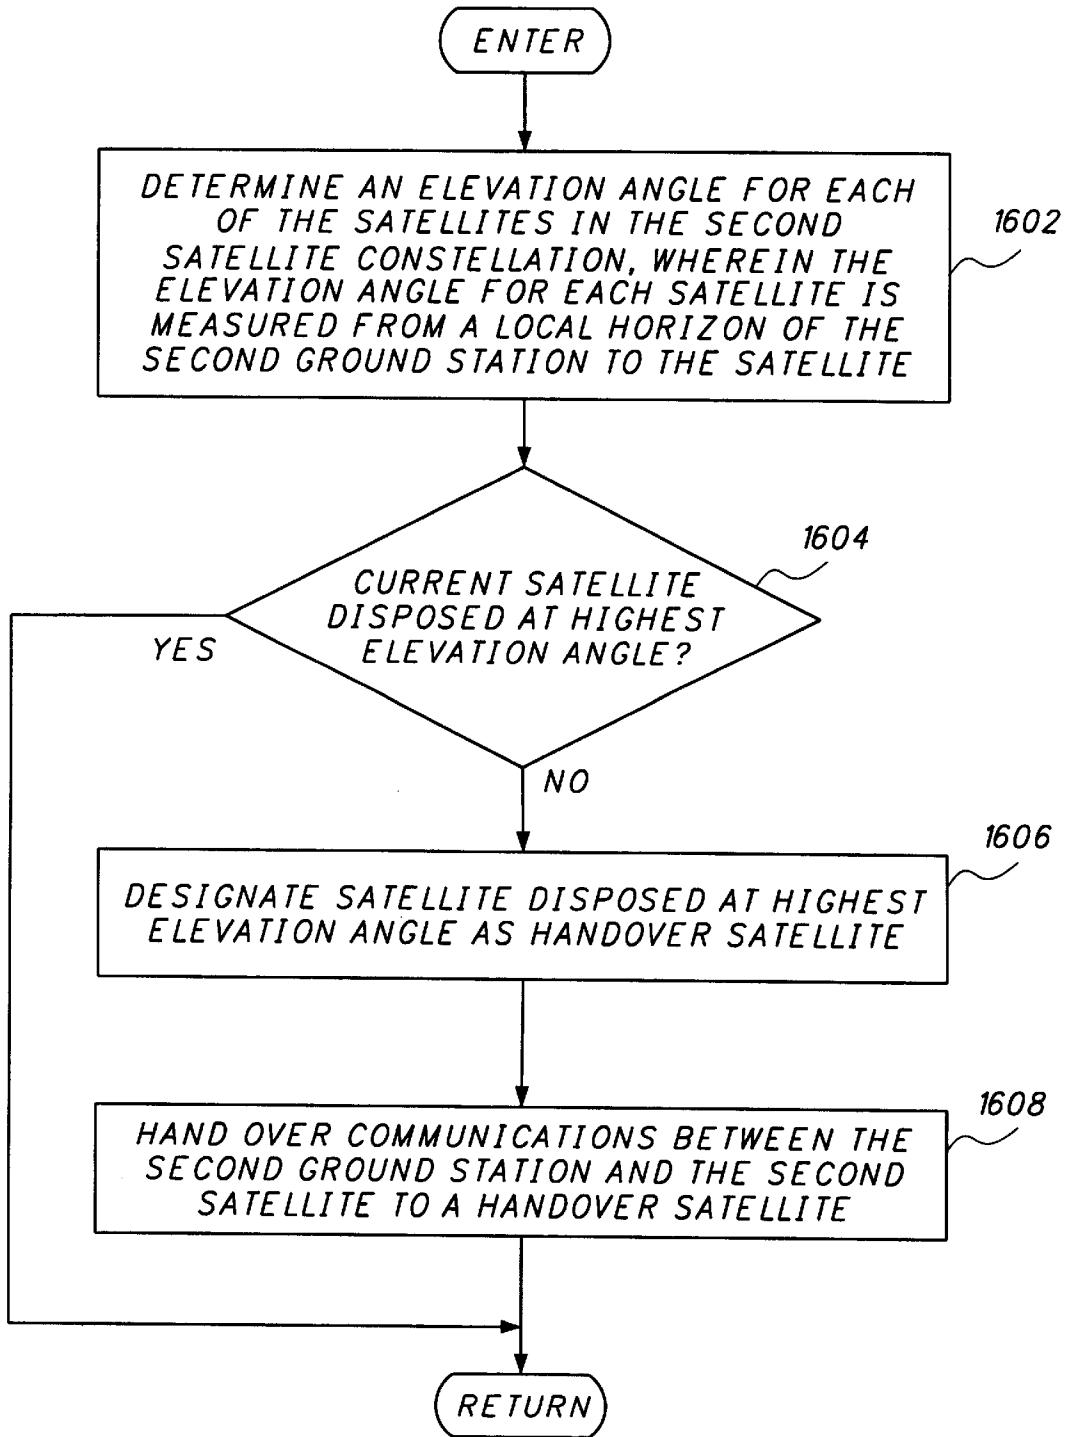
ENTER

DETERMINE AN ELEVATION ANGLE FOR EACH OF THE SATELLITES IN THE SECOND SATELLITE CONSTELLATION, WHEREIN THE ELEVATION ANGLE FOR EACH SATELLITE IS MEASURED FROM A LOCAL HORIZON OF THE SECOND GROUND STATION TO THE SATELLITE

1602

1604

CURRENT SATELLITE DISPOSED AT HIGHEST ELEVATION ANGLE?

YES

NO

1606

DESIGNATE SATELLITE DISPOSED AT HIGHEST ELEVATION ANGLE AS HANDOVER SATELLITE

1608

HAND OVER COMMUNICATIONS BETWEEN THE SECOND GROUND STATION AND THE SECOND SATELLITE TO A HANDOVER SATELLITE

RETURN